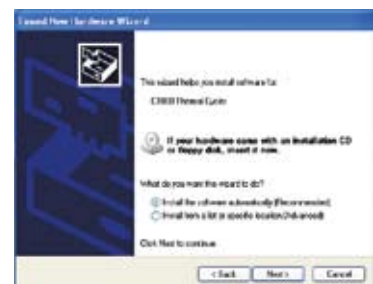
Found New Hardware Wizard

This wizard helps you install software for:

C3800 Thermal Cycler

If your hardware came with an installation CD or floppy disk, insert it now.

What do you want the wizard to do?

Install the software automatically (Recommended)

Install from a list or specific location (Advanced)

Click Next to continue.

< Back Next > Cancel